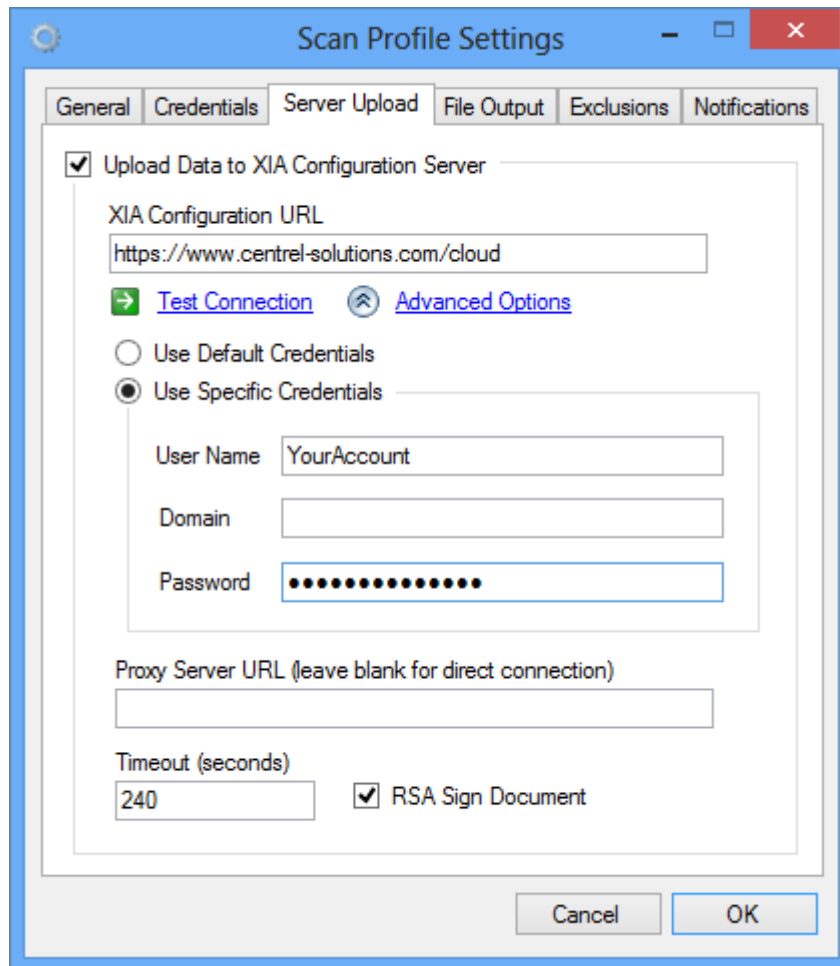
Scan Profile Settings

General | Credentials | Server Upload | File Output | Exclusions | Notifications

Upload Data to XIA Configuration Server

XIA Configuration URL
https://www.centrel-solutions.com/cloud

Test Connection    Advanced Options

Use Default Credentials
Use Specific Credentials

User Name YourAccount
Domain
Password ••••••••••••••

Proxy Server URL (leave blank for direct connection)

Timeout (seconds)
240
RSA Sign Document

Cancel    OK